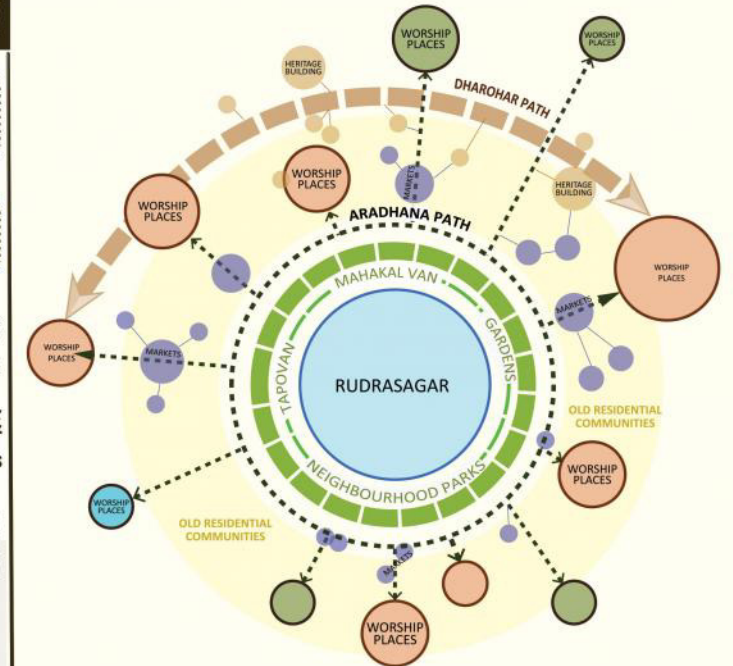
WORSHIP PLACES

WORSHIP PLACES

HERITAGE BUILDING

DHAROHAR PATH

WORSHIP PLACES

MARKETS

HERITAGE BUILDING

WORSHIP PLACES

ARADHANA PATH

WORSHIP PLACES

MAHAKAL VAN

MARKETS

GARDENS

TAPOVAN

WORSHIP PLACES

MARKETS

RUDRASAGAR

OLD RESIDENTIAL COMMUNITIES

NEIGHBOURHOOD PARKS

WORSHIP PLACES

WORSHIP PLACES

OLD RESIDENTIAL COMMUNITIES

MARKETS

WORSHIP PLACES